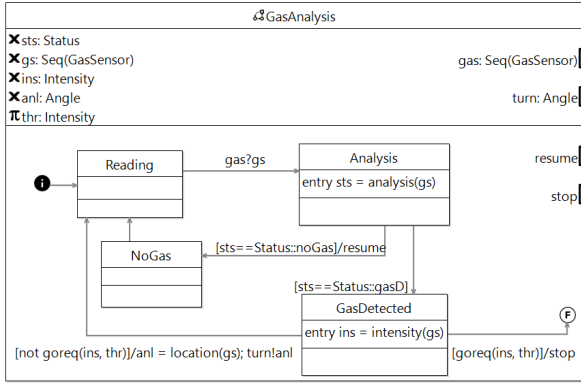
GasAnalysis

sts: Status
gs: Seq(GasSensor)
ins: Intensity
anl: Angle
thr: Intensity

gas: Seq(GasSensor)
turn: Angle

Reading

gas?gs

Analysis
entry sts = analysis(gs)

resume

stop

[sts==Status::noGas]/resume

NoGas

[sts==Status::gasD]

GasDetected
entry ins = intensity(gs)

F

[not goreq(ins, thr)]/anl = location(gs); turn!anl

[goreq(ins, thr)]/stop